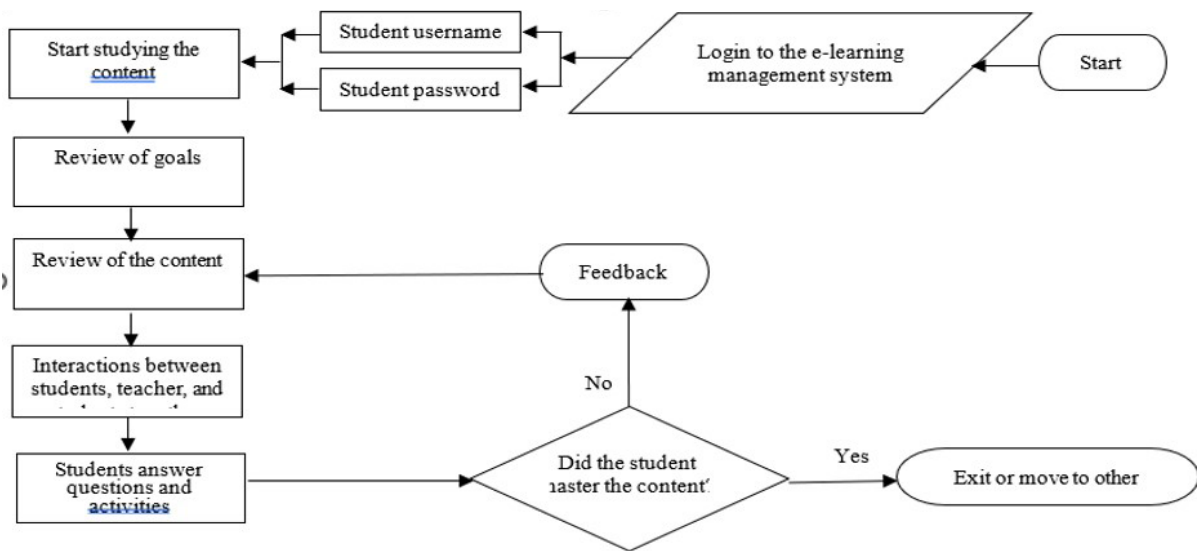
Start

Login to the e-learning management system

Student username

Student password

Start studying the content

Review of goals

Review of the content

Feedback

Interactions between students, teacher, and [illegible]

No

Students answer questions and activities

Did the student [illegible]aster the content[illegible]

Yes

Exit or move to other